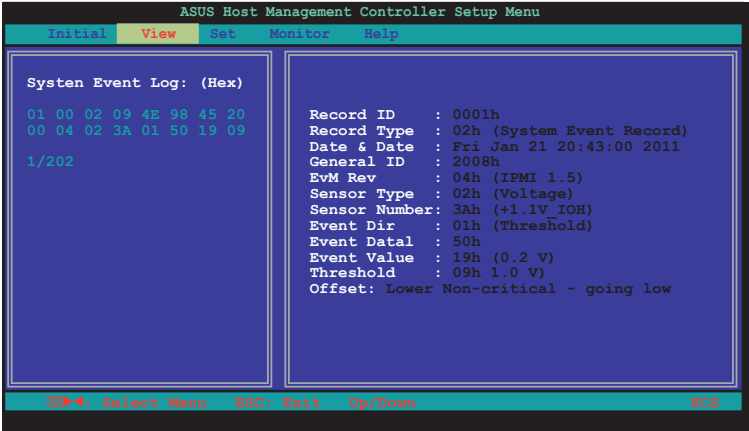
ASUS Host Management Controller Setup Menu

Initial View Set Monitor Help

Systen Event Log: (Hex)

01 00 02 09 4E 98 45 20
00 04 02 3A 01 50 19 09

1/202

Record ID : 0001h
Record Type : 02h (System Event Record)
Date & Date : Fri Jan 21 20:43:00 2011
General ID : 2008h
EvM Rev : 04h (IPMI 1.5)
Sensor Type : 02h (Voltage)
Sensor Number: 3Ah (+1.1V_IOH)
Event Dir : 01h (Threshold)
Event Datal : 50h
Event Value : 19h (0.2 V)
Threshold : 09h 1.0 V)
Offset: Lower Non-critical - going low

►◄: Select Menu ESC: Exit Up/Down KCS